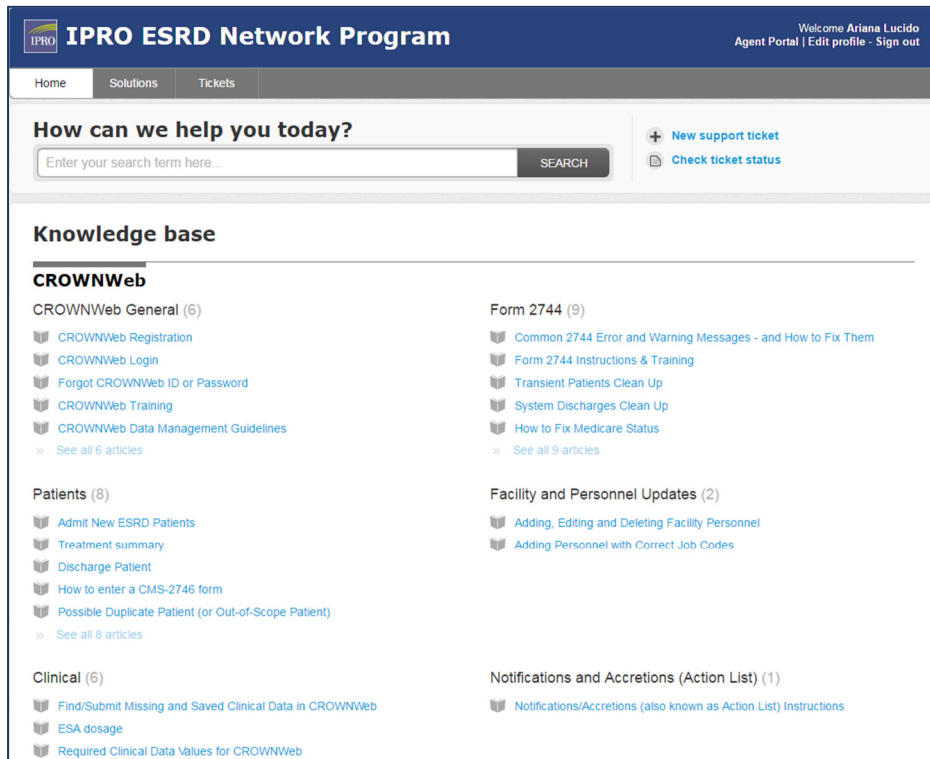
IPRO IPRO ESRD Network Program

Welcome Ariana Lucido
Agent Portal | Edit profile - Sign out

Home Solutions Tickets

How can we help you today?

Enter your search term here... SEARCH

New support ticket
Check ticket status

Knowledge base

CROWNWeb

CROWNWeb General (6)

CROWNWeb Registration
CROWNWeb Login
Forgot CROWNWeb ID or Password
CROWNWeb Training
CROWNWeb Data Management Guidelines
» See all 6 articles

Form 2744 (9)

Common 2744 Error and Warning Messages - and How to Fix Them
Form 2744 Instructions & Training
Transient Patients Clean Up
System Discharges Clean Up
How to Fix Medicare Status
» See all 9 articles

Patients (8)

Admit New ESRD Patients
Treatment summary
Discharge Patient
How to enter a CMS-2746 form
Possible Duplicate Patient (or Out-of-Scope Patient)
» See all 8 articles

Facility and Personnel Updates (2)

Adding, Editing and Deleting Facility Personnel
Adding Personnel with Correct Job Codes

Clinical (6)

Find/Submit Missing and Saved Clinical Data in CROWNWeb
ESA dosage
Required Clinical Data Values for CROWNWeb

Notifications and Accretions (Action List) (1)

Notifications/Accretions (also known as Action List) Instructions